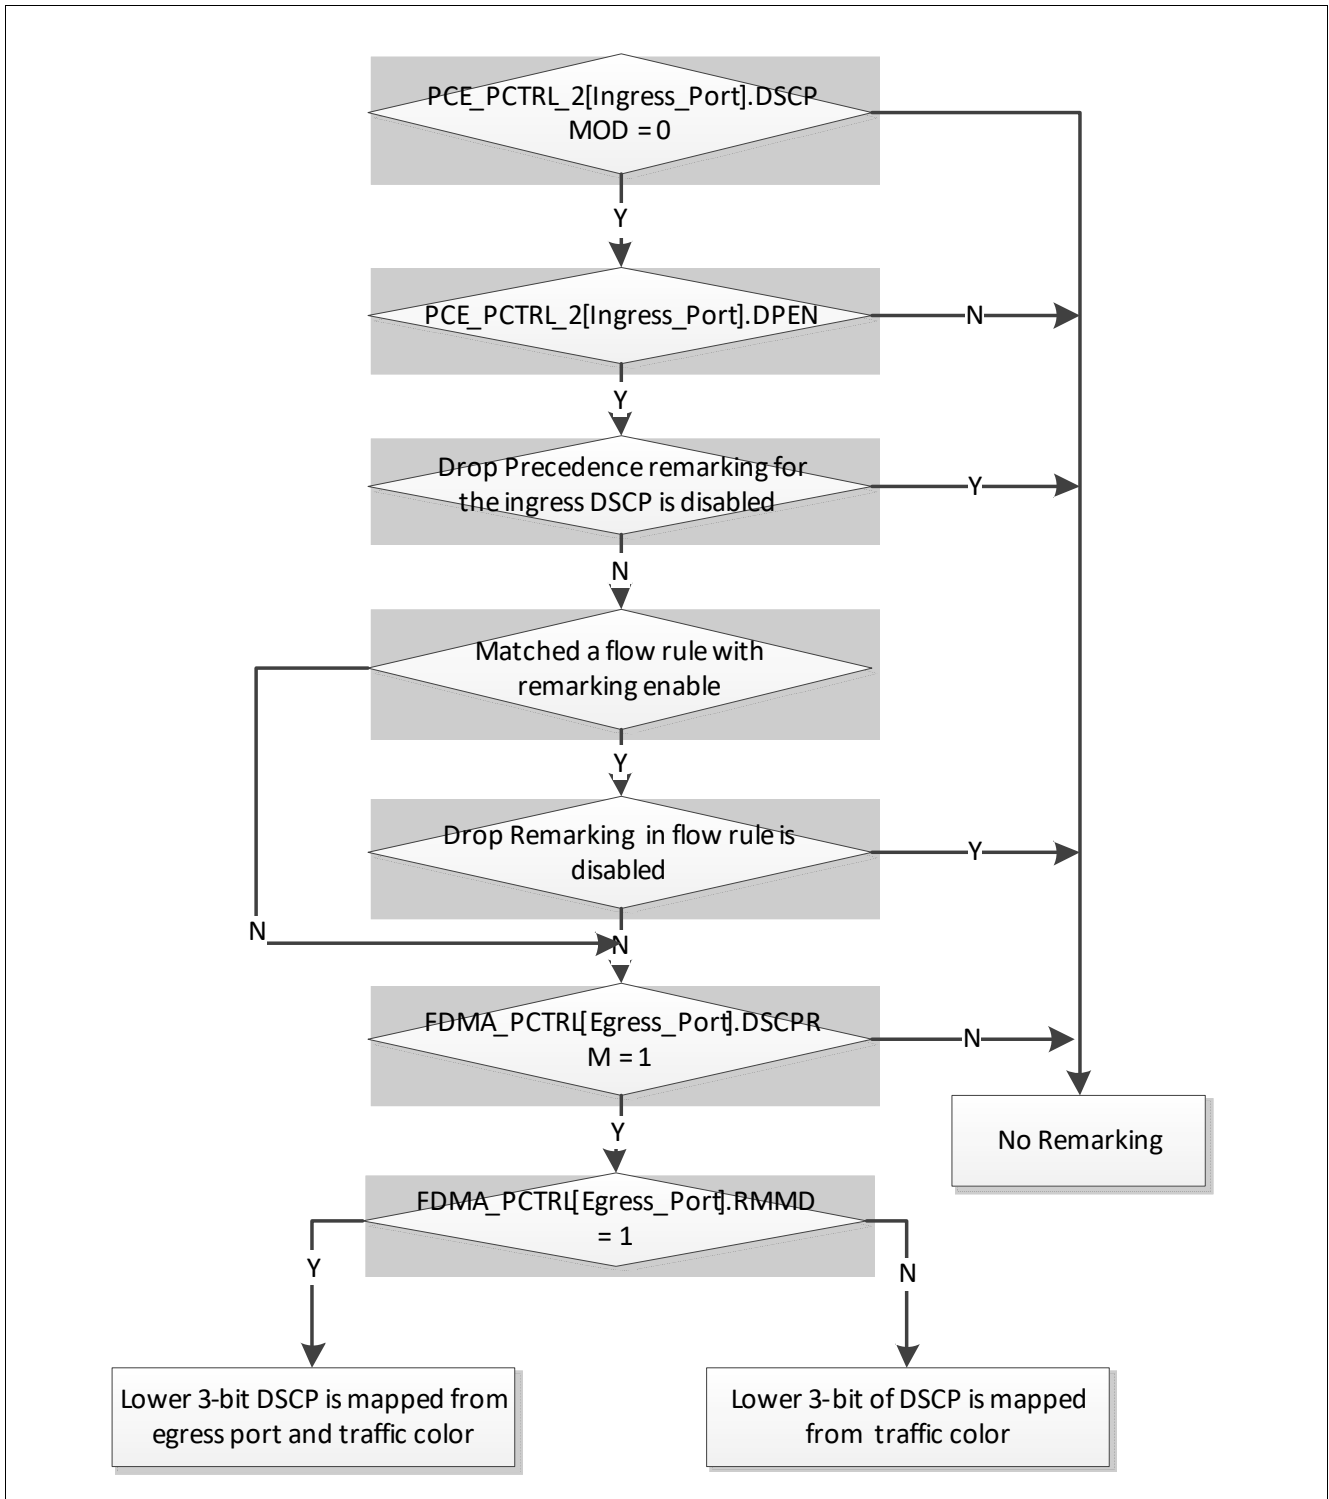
PCE_PCTRL_2[Ingress_Port].DSCP MOD = 0

Y

PCE_PCTRL_2[Ingress_Port].DPEN

N

Y

Drop Precedence remarking for the ingress DSCP is disabled

Y

N

Matched a flow rule with remarking enable

Y

Drop Remarking in flow rule is disabled

Y

N

N

FDMA_PCTRL[Egress_Port].DSCPR M = 1

N

Y

No Remarking

FDMA_PCTRL[Egress_Port].RMMD = 1

Y

N

Lower 3-bit DSCP is mapped from egress port and traffic color

Lower 3-bit of DSCP is mapped from traffic color